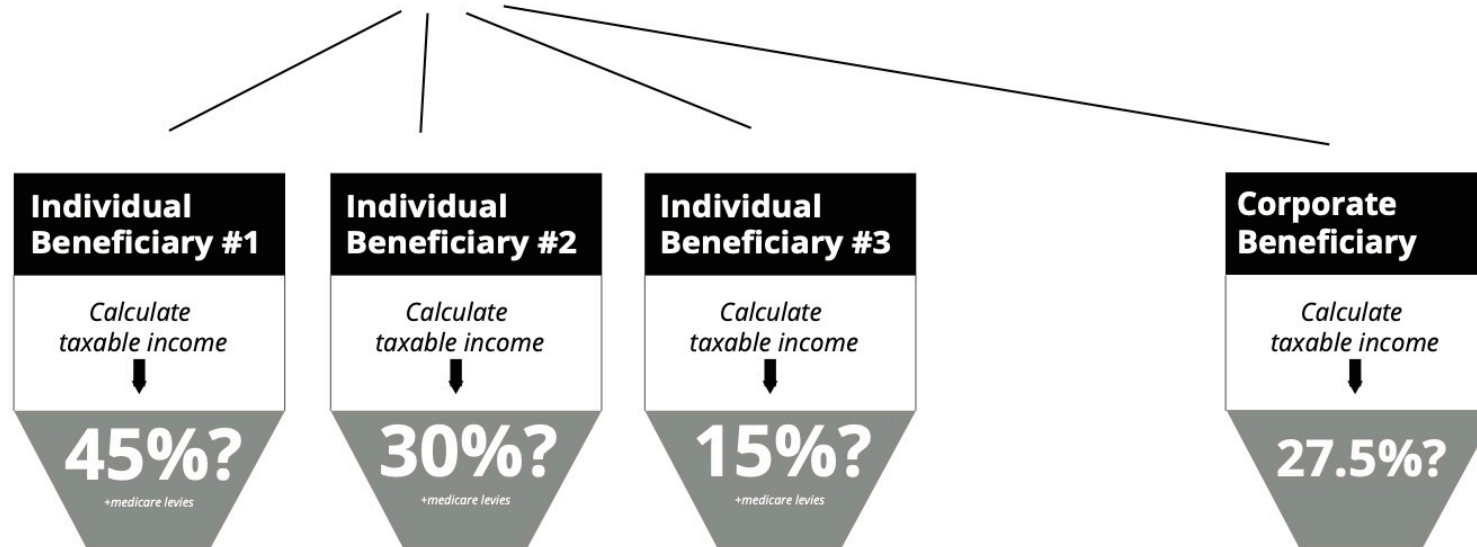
Individual Beneficiary #1

Calculate taxable income

45%?

+medicare levies

Individual Beneficiary #2

Calculate taxable income

30%?

+medicare levies

Individual Beneficiary #3

Calculate taxable income

15%?

+medicare levies

Corporate Beneficiary

Calculate taxable income

27.5%?